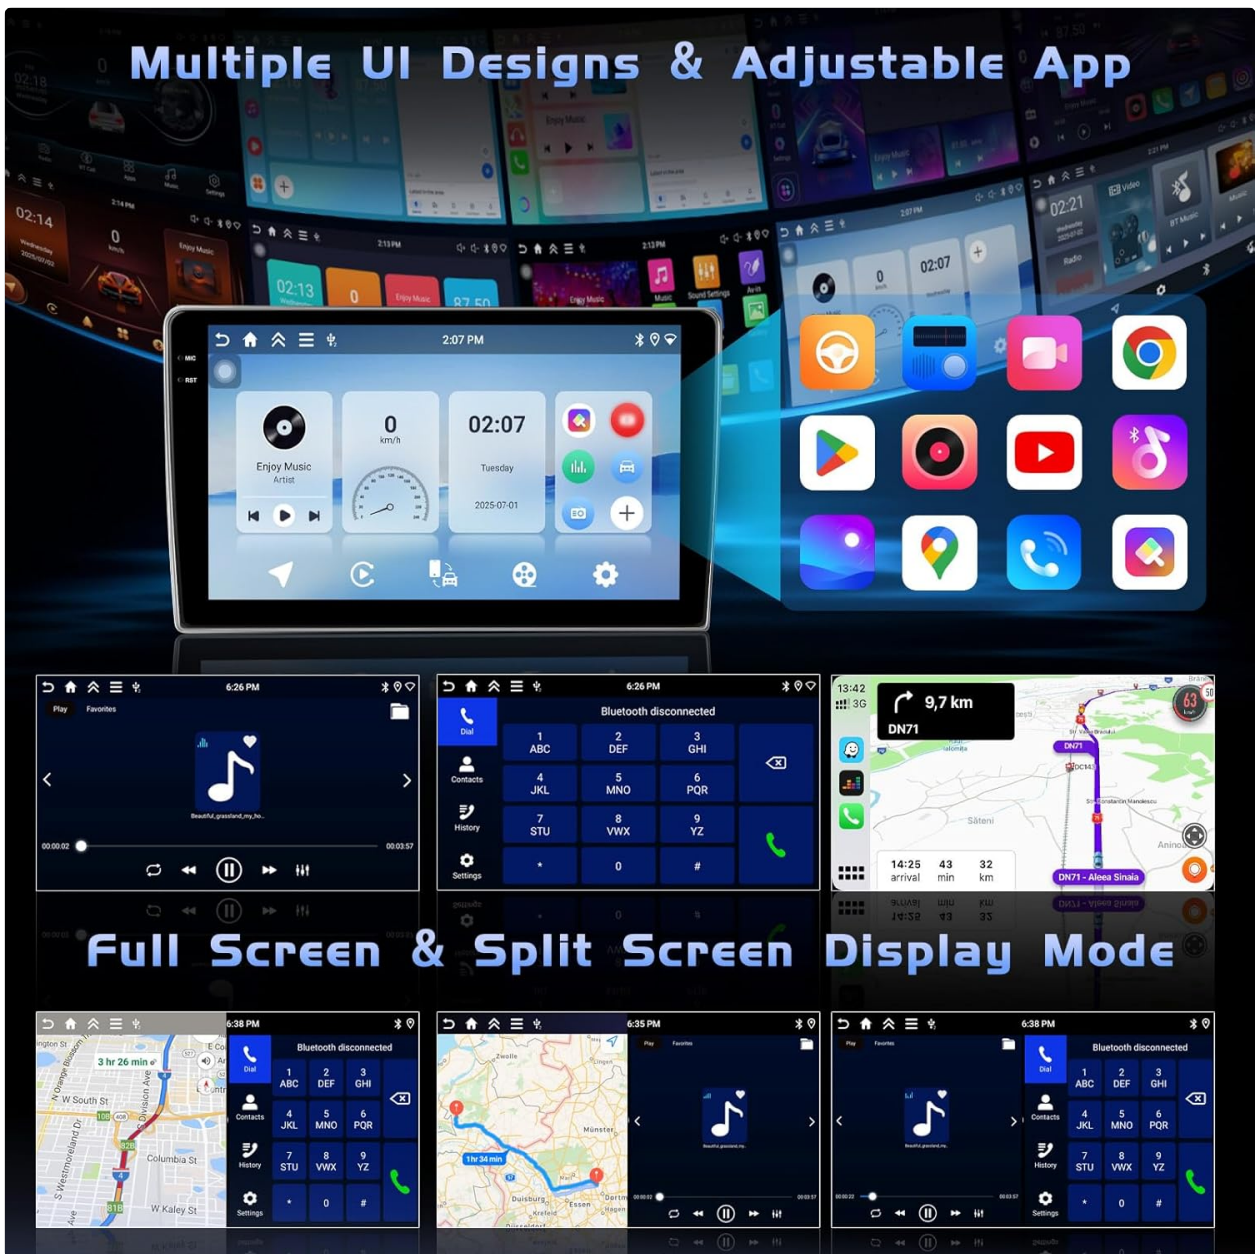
Multiple UI Designs & Adjustable App

MIC
RST

2:07 PM

Enjoy Music
Artist

0
km/h

02:07
Tuesday
2025-07-01

6:26 PM
Play Favorites
Beautiful_grassland_my_ho...
00:00:02
00:03:57

6:26 PM
Dial
Contacts
History
Settings
Bluetooth disconnected
1 ABC
2 DEF
3 GHI
4 JKL
5 MNO
6 PQR
7 STU
8 VWX
9 YZ
*
0
#

13:42
3G
9,7 km
DN71
14:25 arrival
43 min
32 km
DN71 - Aleea Sinaia
63

Full Screen & Split Screen Display Mode

6:38 PM
3 hr 26 min
W South St
Columbia St
W Kaley St
Bluetooth disconnected
Dial
Contacts
History
Settings
1 ABC
2 DEF
3 GHI
4 JKL
5 MNO
6 PQR
7 STU
8 VWX
9 YZ
*
0
#

6:35 PM
1 hr 34 min
Play Favorites
00:00:02
00:03:57

6:38 PM
Play Favorites
00:00:22
00:03:57
Bluetooth disconnected
Dial
Contacts
History
Settings
1 ABC
2 DEF
3 GHI
4 JKL
5 MNO
6 PQR
7 STU
8 VWX
9 YZ
*
0
#